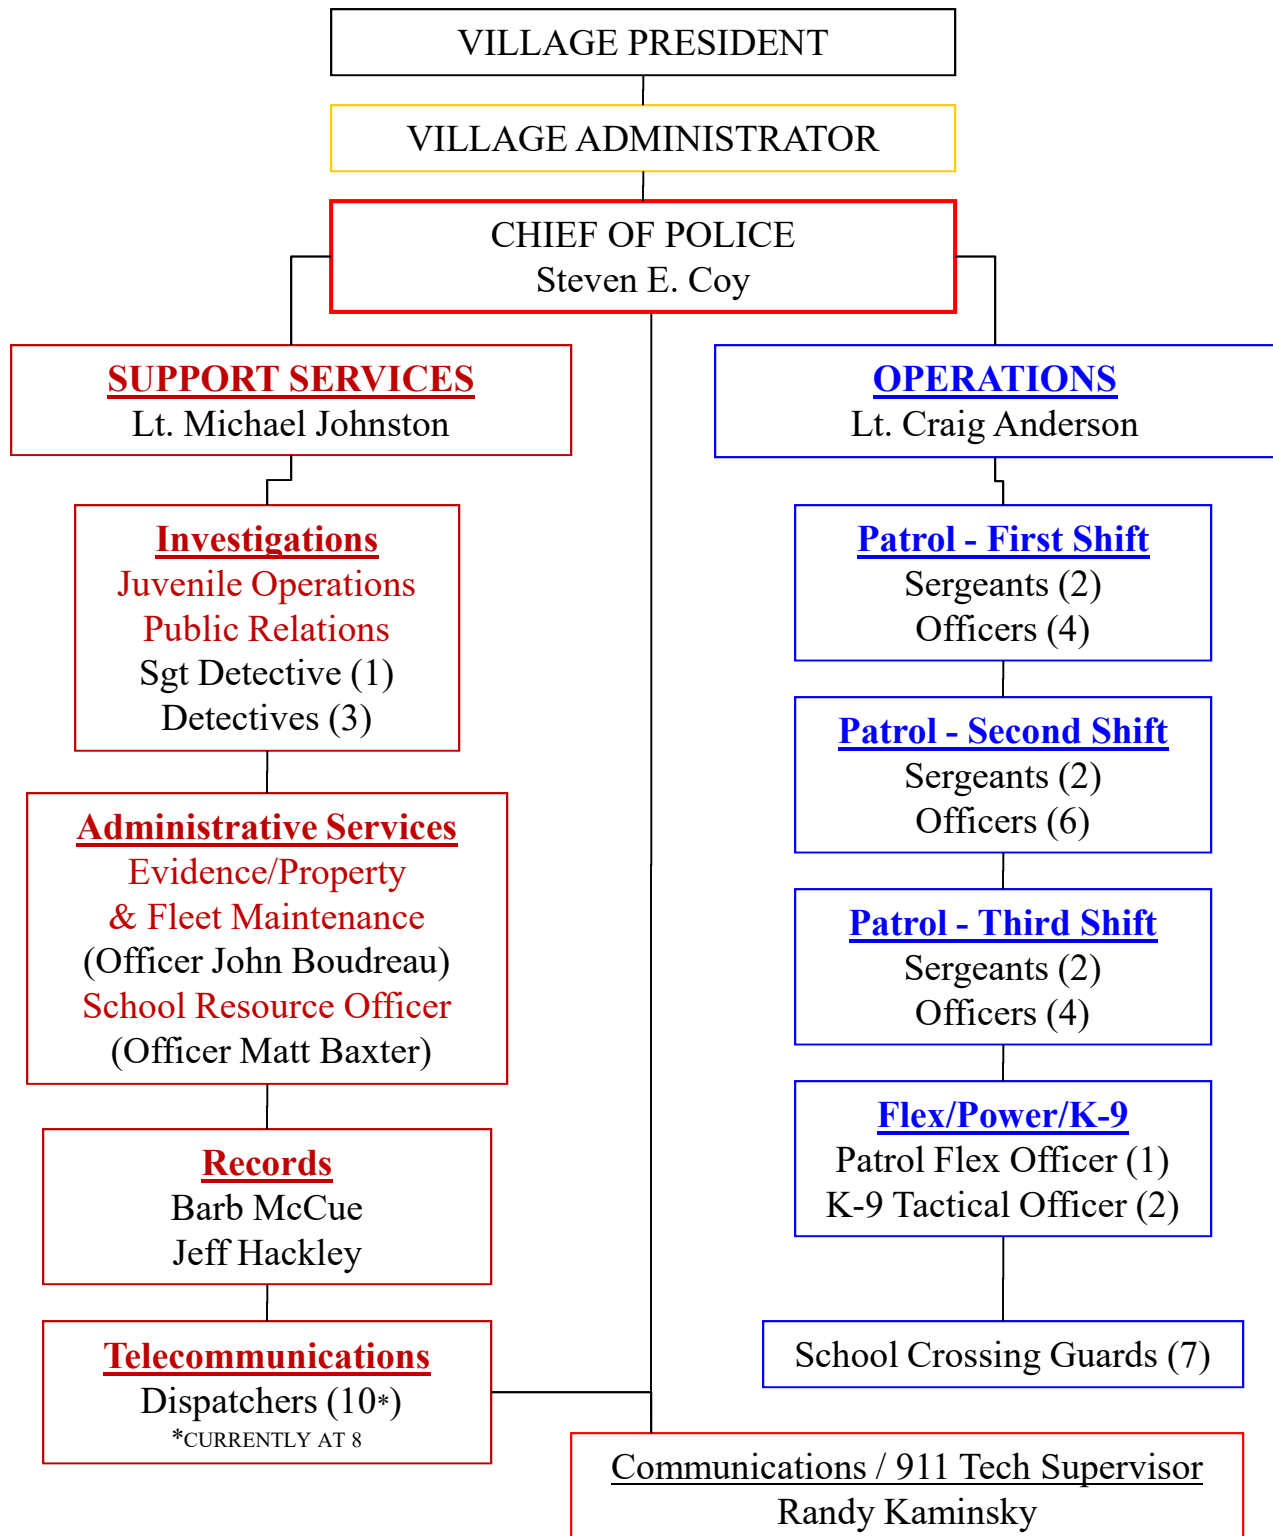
VILLAGE PRESIDENT

VILLAGE ADMINISTRATOR

CHIEF OF POLICE
Steven E. Coy

SUPPORT SERVICES
Lt. Michael Johnston

Investigations
Juvenile Operations
Public Relations
Sgt Detective (1)
Detectives (3)

Administrative Services
Evidence/Property
& Fleet Maintenance
(Officer John Boudreau)
School Resource Officer
(Officer Matt Baxter)

Records
Barb McCue
Jeff Hackley

Telecommunications
Dispatchers (10*)
*CURRENTLY AT 8

OPERATIONS
Lt. Craig Anderson

Patrol - First Shift
Sergeants (2)
Officers (4)

Patrol - Second Shift
Sergeants (2)
Officers (6)

Patrol - Third Shift
Sergeants (2)
Officers (4)

Flex/Power/K-9
Patrol Flex Officer (1)
K-9 Tactical Officer (2)

School Crossing Guards (7)

Communications / 911 Tech Supervisor
Randy Kaminsky